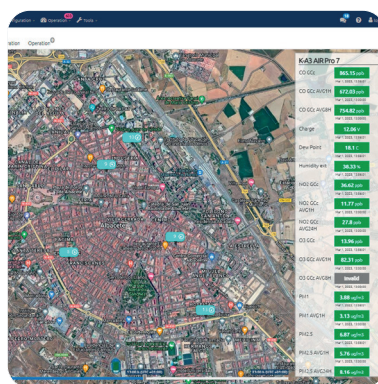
guration  Operation  Tools

ration  Operation

K-A3 AIR Pro 7

| | |
|---|---|
| CO GCc | 865.15 ppb |
| CO GCc AVG1H | 672.83 ppb |
| CO GCc AVG8H | 754.82 ppb |
| Charge | 12.06 V |
| Dew Point | 18.1 °C |
| Humidity ext | 36.33 % |
| NO2 GCc | 30.62 ppb |
| NO2 GCc AVG1H | 11.77 ppb |
| NO2 GCc AVG24H | 27.8 ppb |
| O3 GCc | 13.96 ppb |
| O3 GCc AVG1H | 82.31 ppb |
| O3 GCc AVG8H | invalid |
| PM1 | 3.88 ug/m3 |
| PM1 AVG1H | 3.13 ug/m3 |
| PM2.5 | 6.87 ug/m3 |
| PM2.5 AVG1H | 5.76 ug/m3 |
| PM2.5 AVG24H | 8.16 ug/m3 |

Albacete